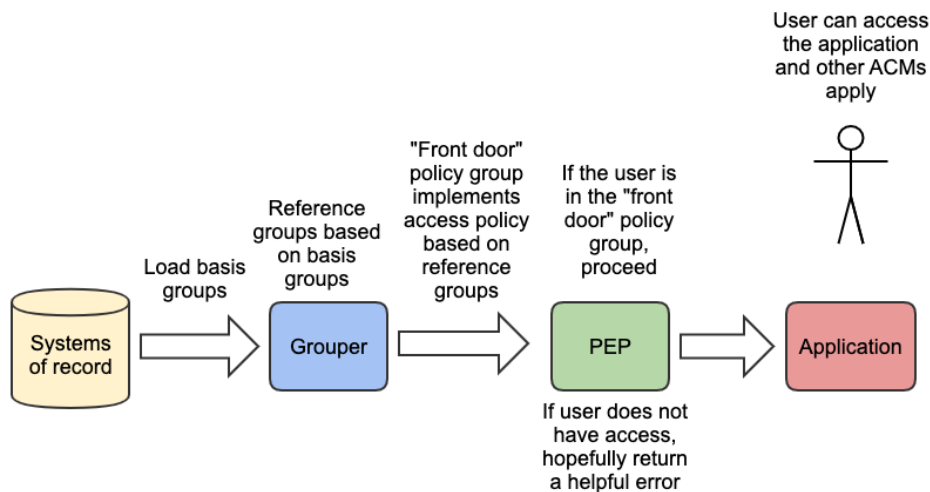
User can access the application and other ACMs apply

"Front door" policy group implements access policy based on reference groups

If the user is in the "front door" policy group, proceed

Reference groups based on basis groups

Load basis groups

Systems of record

Grouper

PEP

Application

If user does not have access, hopefully return a helpful error